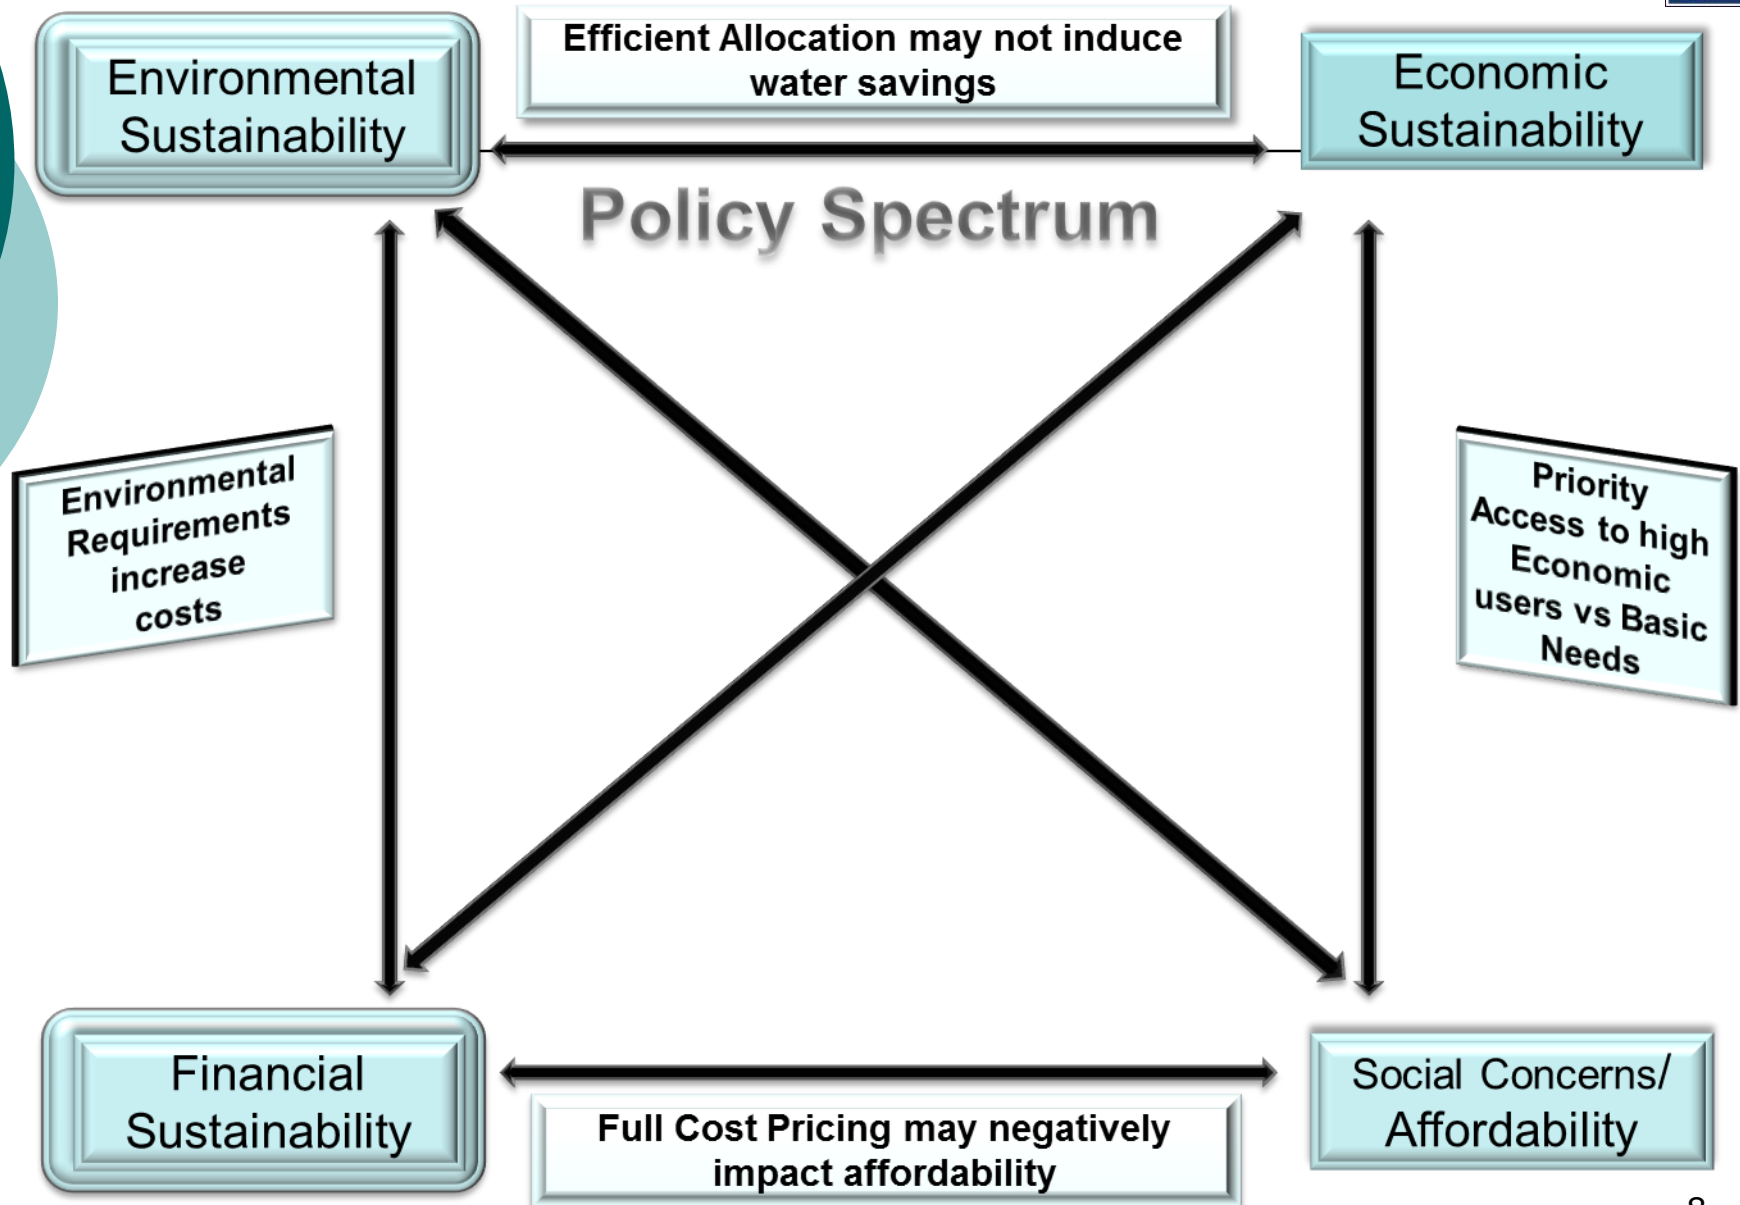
Environmental Sustainability

Efficient Allocation may not induce water savings

Economic Sustainability

Policy Spectrum

Environmental Requirements increase costs

Priority Access to high Economic users vs Basic Needs

Financial Sustainability

Full Cost Pricing may negatively impact affordability

Social Concerns/ Affordability